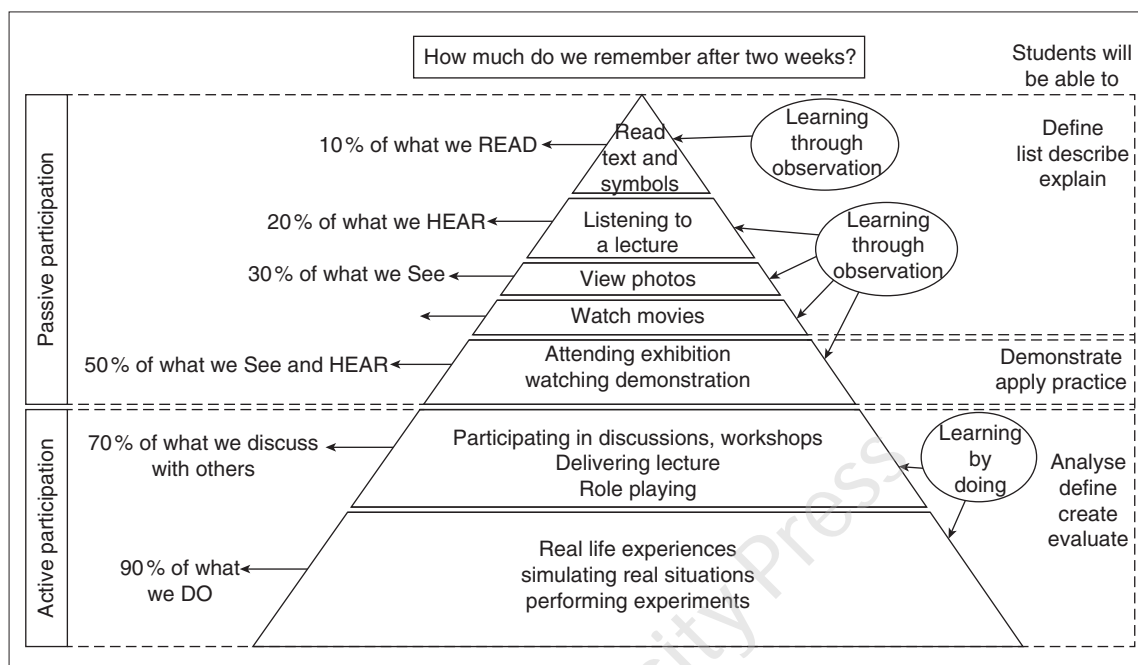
How much do we remember after two weeks?

Students will be able to

Passive participation

10% of what we READ

Read text and symbols

Learning through observation

Define list describe explain

20% of what we HEAR

Listening to a lecture

Learning through observation

30% of what we See

View photos

Watch movies

50% of what we See and HEAR

Attending exhibition watching demonstration

Demonstrate apply practice

Active participation

70% of what we discuss with others

Participating in discussions, workshops
Delivering lecture
Role playing

Learning by doing

Analyse define create evaluate

90% of what we DO

Real life experiences
simulating real situations
performing experiments

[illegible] Press